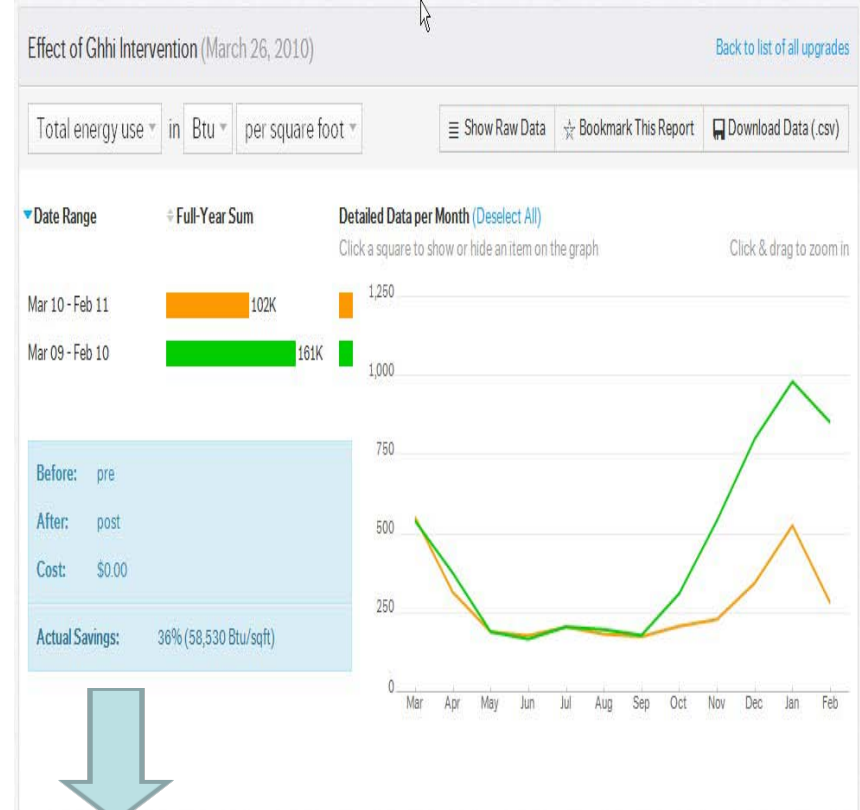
Effect of Ghhi Intervention (March 26, 2010)

Back to list of all upgrades

Total energy use in Btu per square foot

Show Raw Data | Bookmark This Report | Download Data (.csv)

Date Range | Full-Year Sum | Detailed Data per Month (Deselect All)

Click a square to show or hide an item on the graph

Click & drag to zoom in

Mar 10 - Feb 11 102K

Mar 09 - Feb 10 161K

Before: pre

After: post

Cost: $0.00

Actual Savings: 36% (58,530 Btu/sqft)

1,250

1,000

750

500

250

0

Mar Apr May Jun Jul Aug Sep Oct Nov Dec Jan Feb